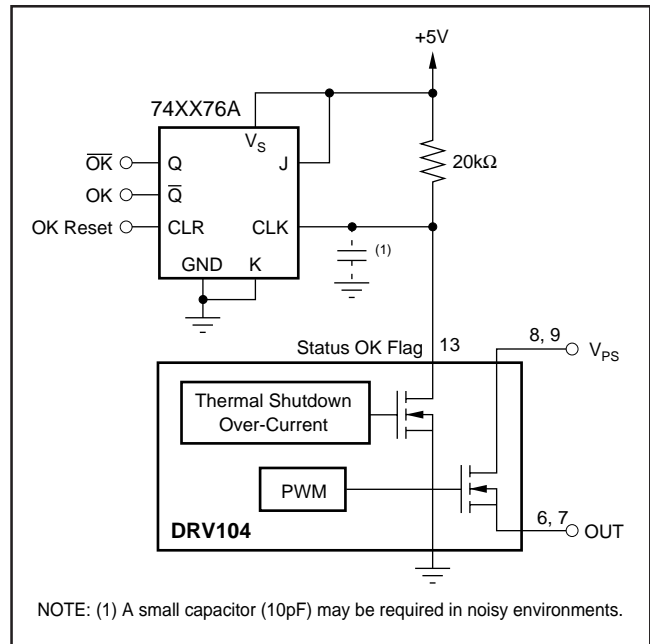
+5V

74XX76A

$V_S$

$\overline{OK}$ Q

OK $\overline{Q}$

J

20kΩ

OK Reset CLR

CLK

(1)

GND K

Status OK Flag 13

8, 9 $V_{PS}$

Thermal Shutdown Over-Current

PWM

6, 7 OUT

DRV104

NOTE: (1) A small capacitor (10pF) may be required in noisy environments.